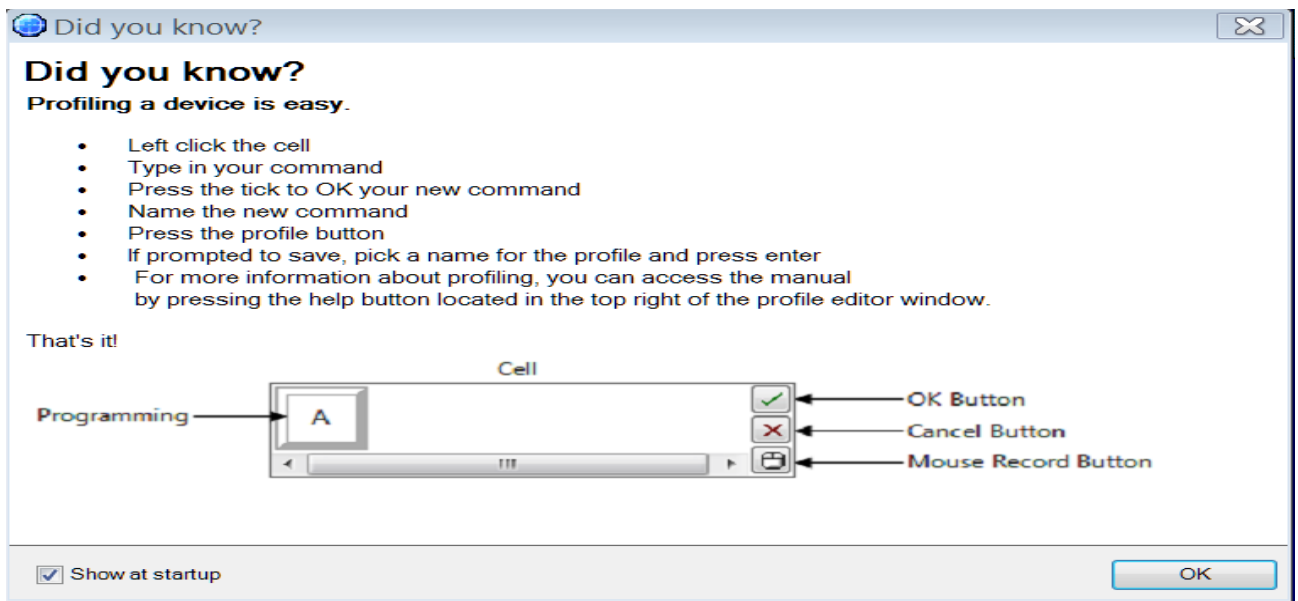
Did you know?

Did you know?

Profiling a device is easy.

- Left click the cell
- Type in your command
- Press the tick to OK your new command
- Name the new command
- Press the profile button
- If prompted to save, pick a name for the profile and press enter
- For more information about profiling, you can access the manual by pressing the help button located in the top right of the profile editor window.

That's it!

Cell

Programming

A

OK Button

Cancel Button

Mouse Record Button

Show at startup

OK